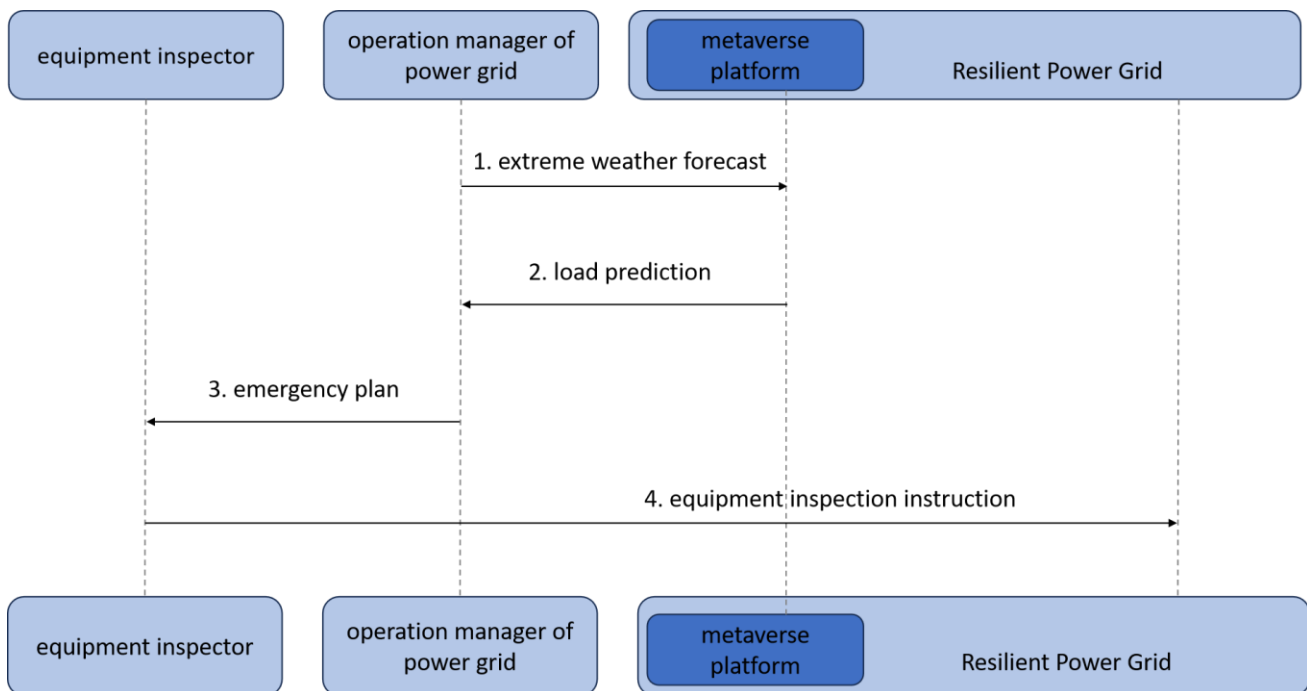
equipment inspector

operation manager of power grid

metaverse platform

Resilient Power Grid

1. extreme weather forecast

2. load prediction

3. emergency plan

4. equipment inspection instruction

equipment inspector

operation manager of power grid

metaverse platform

Resilient Power Grid